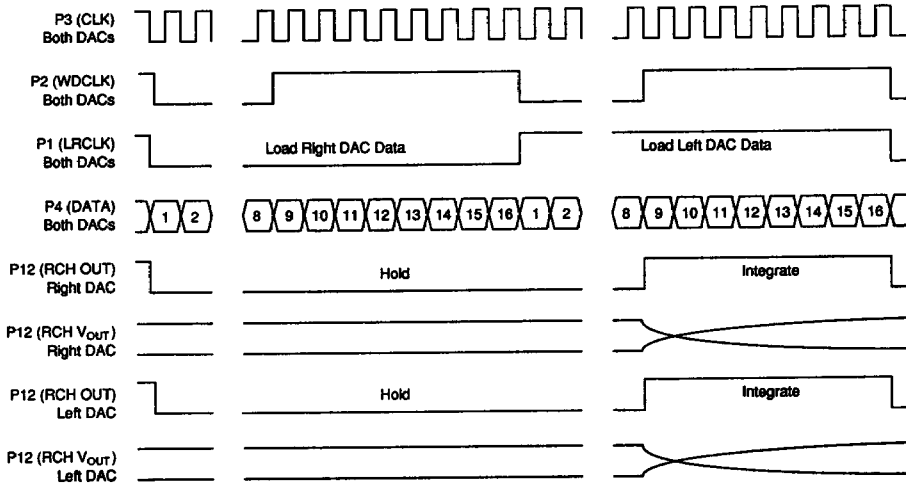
P3 (CLK)
Both DACs

P2 (WDCLK)
Both DACs

P1 (LRCLK)
Both DACs

Load Right DAC Data

Load Left DAC Data

P4 (DATA)
Both DACs

1 2 8 9 10 11 12 13 14 15 16 1 2 8 9 10 11 12 13 14 15 16

P12 (RCH OUT)
Right DAC

Hold

Integrate

P12 (RCH V$_{OUT}$)
Right DAC

P12 (RCH OUT)
Left DAC

Hold

Integrate

P12 (RCH V$_{OUT}$)
Left DAC